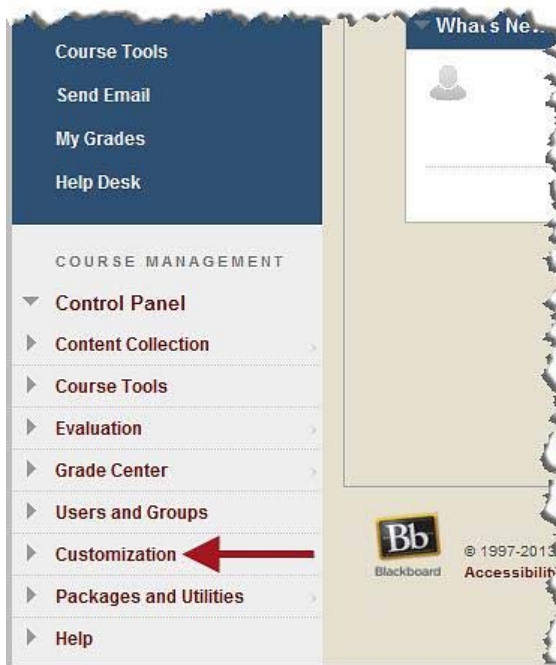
Course Tools
Send Email
My Grades
Help Desk

What's Ne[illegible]

COURSE MANAGEMENT
Control Panel
Content Collection
Course Tools
Evaluation
Grade Center
Users and Groups
Customization
Packages and Utilities
Help

Bb
Blackboard
© 1997-2013
Accessibilit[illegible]